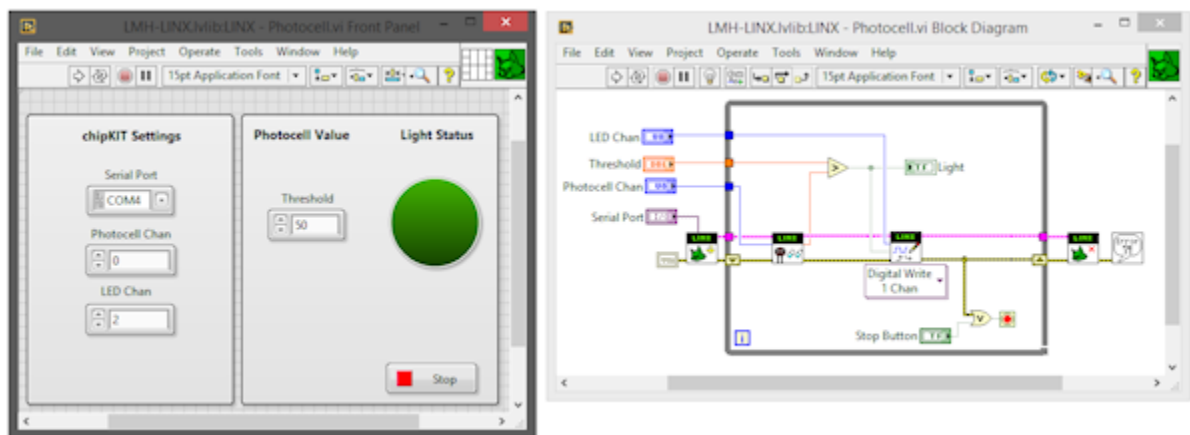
LMH-LINX.lvlib:LINX - Photocell.vi Front Panel

File Edit View Project Operate Tools Window Help

15pt Application Font

chipKIT Settings

Serial Port

COM4

Photocell Chan

0

LED Chan

2

Photocell Value

Light Status

Threshold

50

Stop

LMH-LINX.lvlib:LINX - Photocell.vi Block Diagram

File Edit View Project Operate Tools Window Help

15pt Application Font

LED Chan

Threshold

Photocell Chan

Serial Port

Light

LINX

LINX

LINX

LINX

Digital Write
1 Chan

Stop Button

i